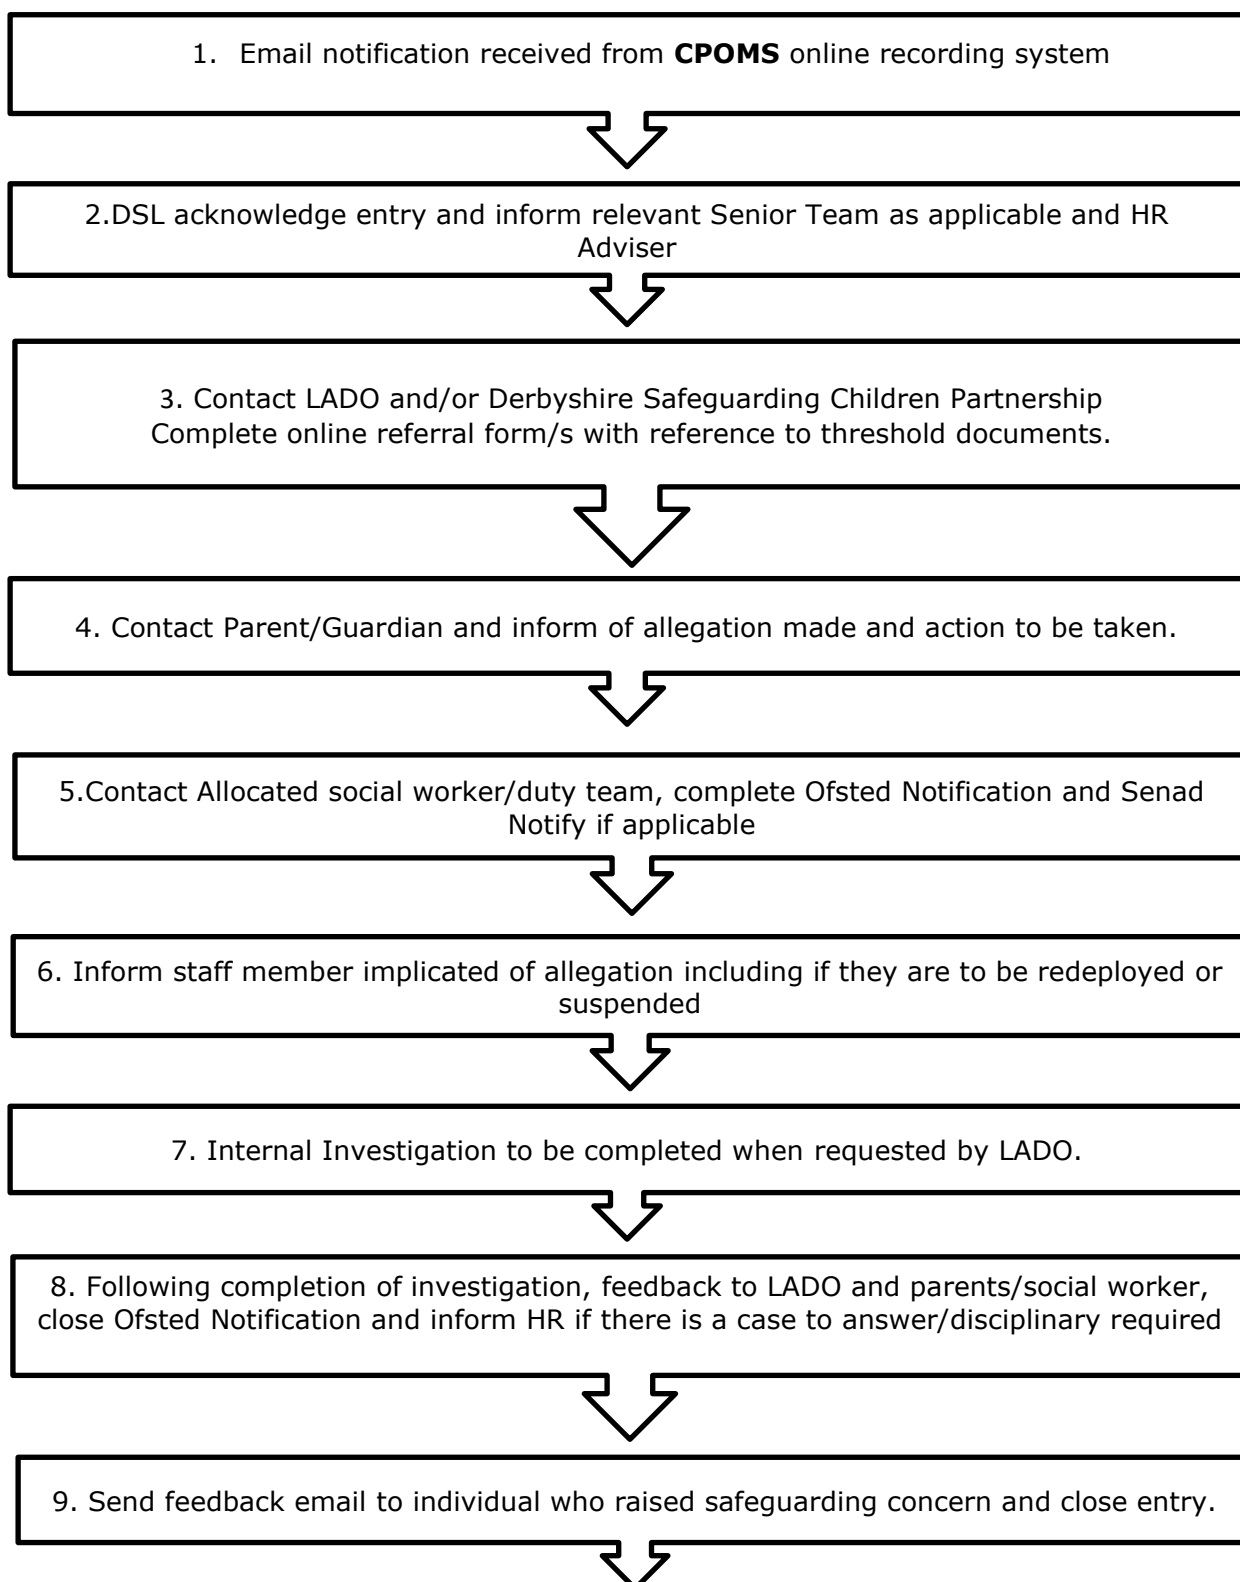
1. Email notification received from **CPOMS** online recording system

2.DSL acknowledge entry and inform relevant Senior Team as applicable and HR Adviser

3. Contact LADO and/or Derbyshire Safeguarding Children Partnership
Complete online referral form/s with reference to threshold documents.

4. Contact Parent/Guardian and inform of allegation made and action to be taken.

5.Contact Allocated social worker/duty team, complete Ofsted Notification and Senad Notify if applicable

6. Inform staff member implicated of allegation including if they are to be redeployed or suspended

7. Internal Investigation to be completed when requested by LADO.

8. Following completion of investigation, feedback to LADO and parents/social worker, close Ofsted Notification and inform HR if there is a case to answer/disciplinary required

9. Send feedback email to individual who raised safeguarding concern and close entry.